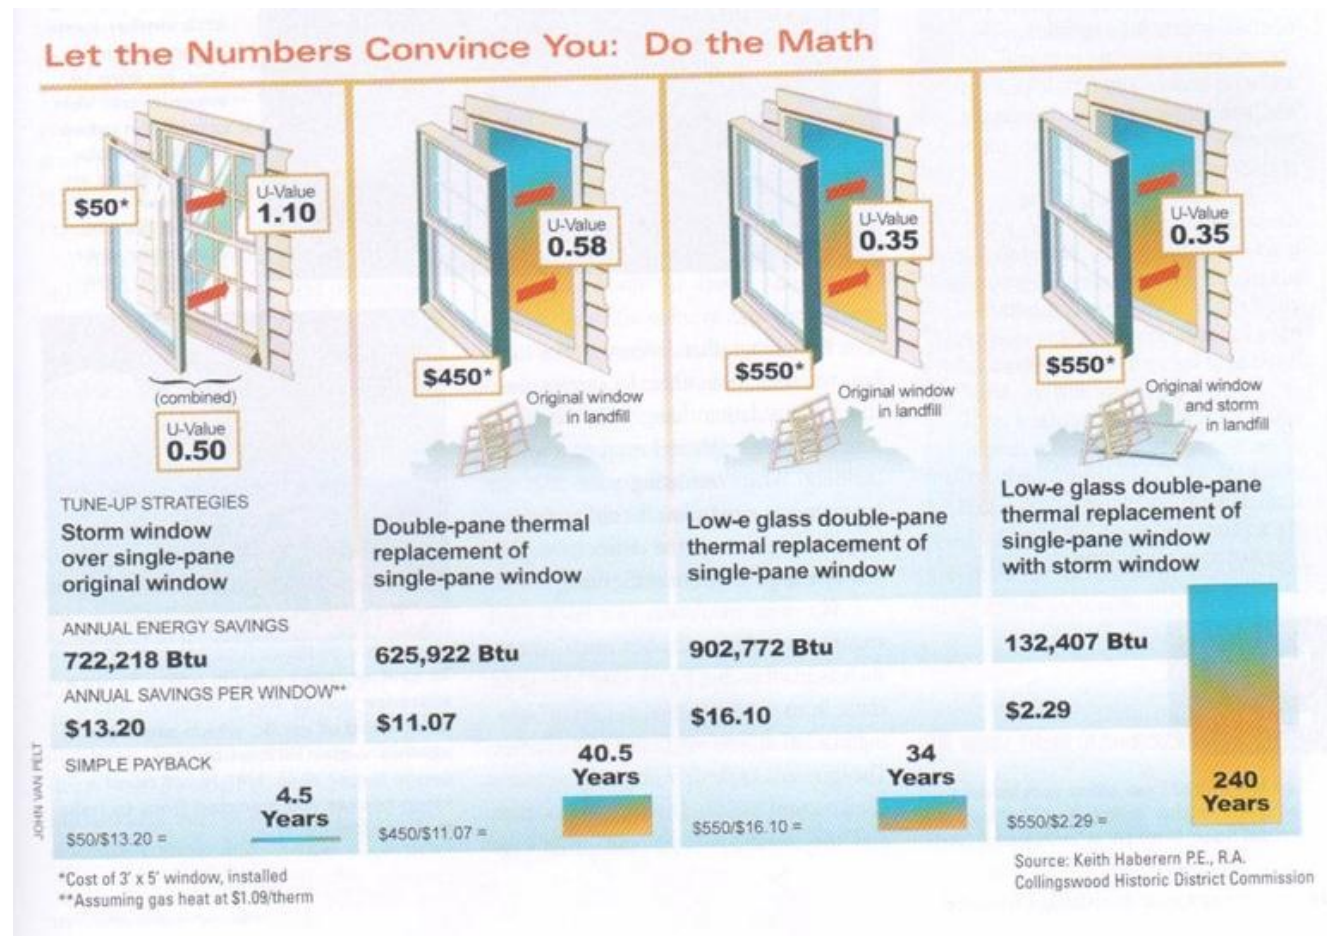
Let the Numbers Convince You: Do the Math

$50*
U-Value
1.10

(combined)
U-Value
0.50

TUNE-UP STRATEGIES
Storm window over single-pane original window

U-Value
0.58
$450*
Original window in landfill

Double-pane thermal replacement of single-pane window

U-Value
0.35
$550*
Original window in landfill

Low-e glass double-pane thermal replacement of single-pane window

U-Value
0.35
$550*
Original window and storm in landfill

Low-e glass double-pane thermal replacement of single-pane window with storm window

| | | | |
|---|---|---|---|
| ANNUAL ENERGY SAVINGS | | | |
| 722,218 Btu | 625,922 Btu | 902,772 Btu | 132,407 Btu |
| ANNUAL SAVINGS PER WINDOW** | | | |
| $13.20 | $11.07 | $16.10 | $2.29 |
| SIMPLE PAYBACK | | | |
| $50/$13.20 = 4.5 Years | $450/$11.07 = 40.5 Years | $550/$16.10 = 34 Years | $550/$2.29 = 240 Years |

JOHN VAN PELT

*Cost of 3' x 5' window, installed
**Assuming gas heat at $1.09/therm

Source: Keith Haberern P.E., R.A.
Collingswood Historic District Commission